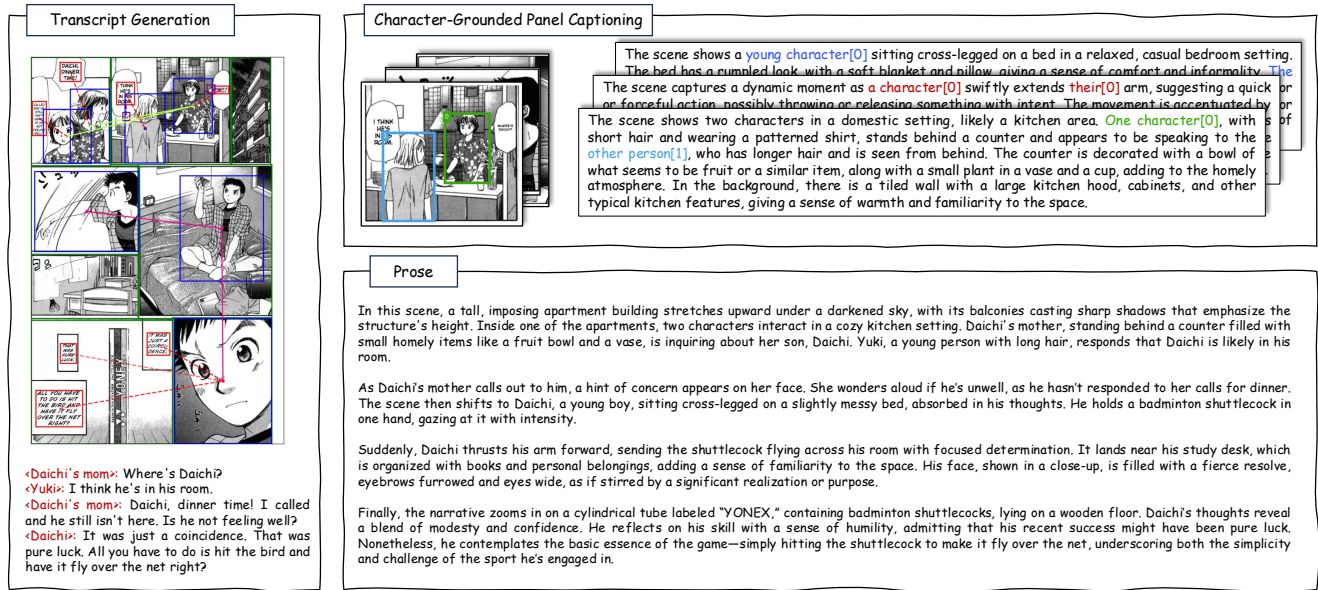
Transcript Generation

DAICHI, DINNER TIME!

I THINK HE'S IN HIS ROOM.

IT WAS JUST A COINCI-DENCE.

ALL YOU HAVE TO DO IS HIT THE BIRD AND HAVE IT FLY OVER THE NET RIGHT?

YONEX

<Daichi's mom>: Where's Daichi?
<Yuki>: I think he's in his room.
<Daichi's mom>: Daichi, dinner time! I called and he still isn't here. Is he not feeling well?
<Daichi>: It was just a coincidence. That was pure luck. All you have to do is hit the bird and have it fly over the net right?

Character-Grounded Panel Captioning

I THINK HE'S IN HIS ROOM.

The scene shows a young character[0] sitting cross-legged on a bed in a relaxed, casual bedroom setting. The bed has a rumpled look, with a soft blanket and pillow, giving a sense of comfort and informality. The

The scene captures a dynamic moment as a character[0] swiftly extends their[0] arm, suggesting a quick or forceful action, possibly throwing or releasing something with intent. The movement is accentuated by

The scene shows two characters in a domestic setting, likely a kitchen area. One character[0], with short hair and wearing a patterned shirt, stands behind a counter and appears to be speaking to the other person[1], who has longer hair and is seen from behind. The counter is decorated with a bowl of what seems to be fruit or a similar item, along with a small plant in a vase and a cup, adding to the homely atmosphere. In the background, there is a tiled wall with a large kitchen hood, cabinets, and other typical kitchen features, giving a sense of warmth and familiarity to the space.

Prose

In this scene, a tall, imposing apartment building stretches upward under a darkened sky, with its balconies casting sharp shadows that emphasize the structure's height. Inside one of the apartments, two characters interact in a cozy kitchen setting. Daichi's mother, standing behind a counter filled with small homely items like a fruit bowl and a vase, is inquiring about her son, Daichi. Yuki, a young person with long hair, responds that Daichi is likely in his room.

As Daichi's mother calls out to him, a hint of concern appears on her face. She wonders aloud if he's unwell, as he hasn't responded to her calls for dinner. The scene then shifts to Daichi, a young boy, sitting cross-legged on a slightly messy bed, absorbed in his thoughts. He holds a badminton shuttlecock in one hand, gazing at it with intensity.

Suddenly, Daichi thrusts his arm forward, sending the shuttlecock flying across his room with focused determination. It lands near his study desk, which is organized with books and personal belongings, adding a sense of familiarity to the space. His face, shown in a close-up, is filled with a fierce resolve, eyebrows furrowed and eyes wide, as if stirred by a significant realization or purpose.

Finally, the narrative zooms in on a cylindrical tube labeled "YONEX," containing badminton shuttlecocks, lying on a wooden floor. Daichi's thoughts reveal a blend of modesty and confidence. He reflects on his skill with a sense of humility, admitting that his recent success might have been pure luck. Nonetheless, he contemplates the basic essence of the game—simply hitting the shuttlecock to make it fly over the net, underscoring both the simplicity and challenge of the sport he's engaged in.